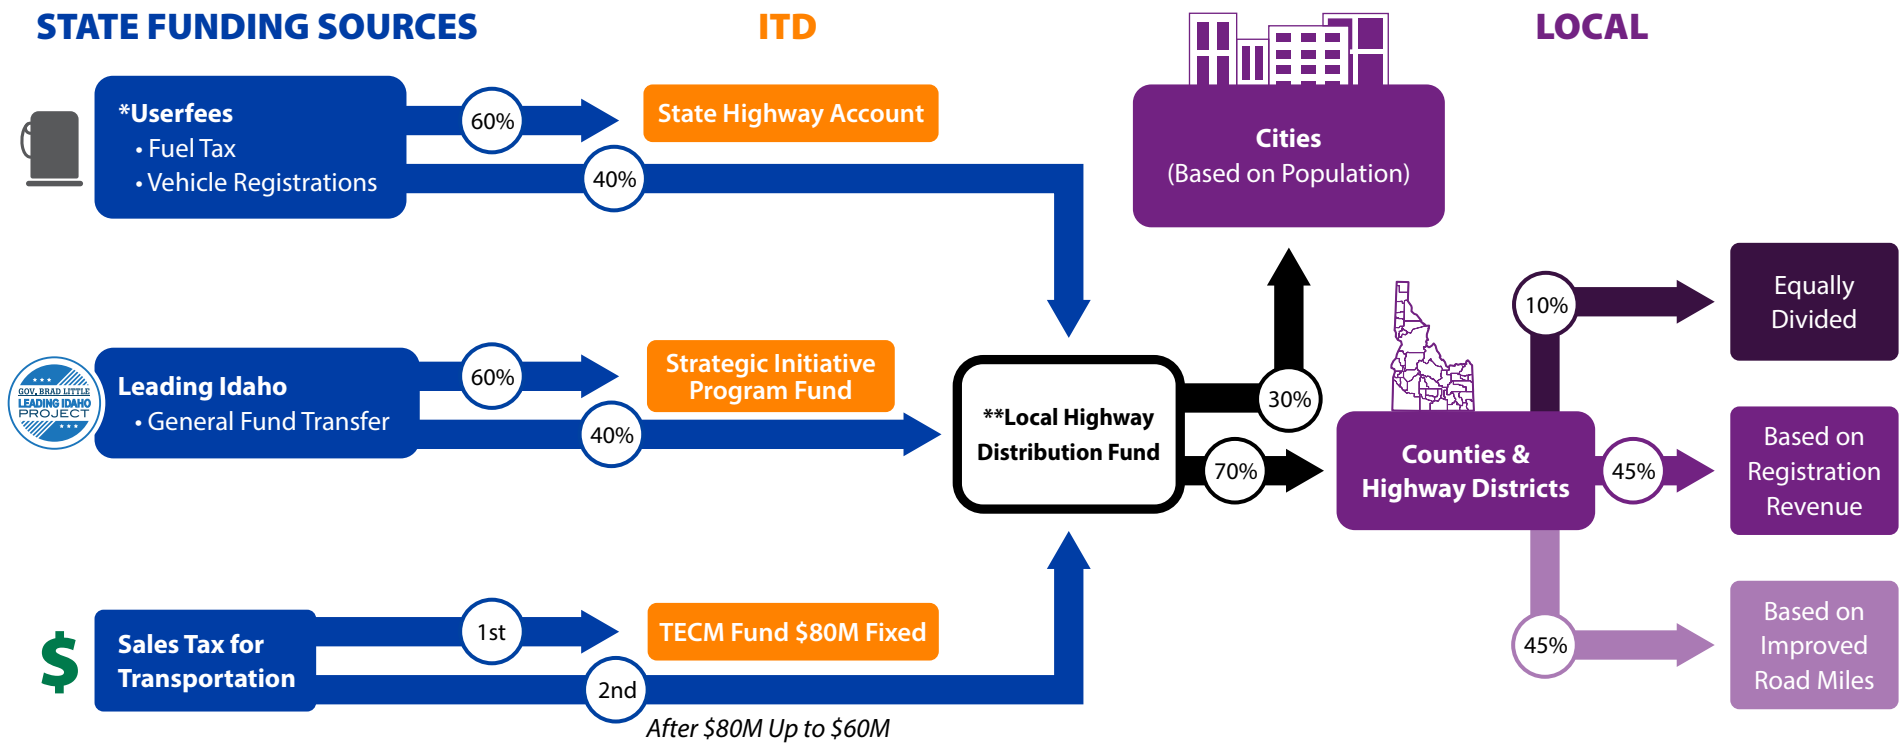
STATE FUNDING SOURCES

ITD

LOCAL

*Userfees
• Fuel Tax
• Vehicle Registrations

60%

40%

State Highway Account

Cities
(Based on Population)

GOV. BRAD LITTLE
LEADING IDAHO
PROJECT

Leading Idaho
• General Fund Transfer

60%

40%

Strategic Initiative Program Fund

**Local Highway Distribution Fund

30%

70%

10%

Equally Divided

Counties & Highway Districts

45%

Based on Registration Revenue

45%

Based on Improved Road Miles

$

Sales Tax for Transportation

1st

2nd

TECM Fund $80M Fixed

After $80M Up to $60M